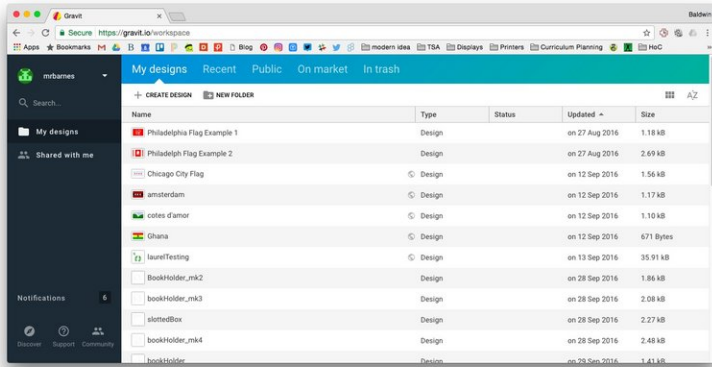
Gravit

Baldwin

Secure https://gravit.io/workspace

Apps Bookmarks M B Blog modern idea TSA Displays Printers Curriculum Planning HoC

mrbarnes

Search...

My designs

Shared with me

Notifications 6

Discover Support Community

My designs Recent Public On market In trash

+ CREATE DESIGN NEW FOLDER

| Name | Type | Status | Updated ▲ | Size |
|---|---|---|---|---|
| Philadelphia Flag Example 1 | Design | | on 27 Aug 2016 | 1.18 kB |
| Philadelph Flag Example 2 | Design | | on 27 Aug 2016 | 2.69 kB |
| Chicago City Flag | Design | | on 12 Sep 2016 | 1.56 kB |
| amsterdam | Design | | on 12 Sep 2016 | 1.17 kB |
| cotes d'amor | Design | | on 12 Sep 2016 | 1.10 kB |
| Ghana | Design | | on 12 Sep 2016 | 671 Bytes |
| laurelTesting | Design | | on 13 Sep 2016 | 35.91 kB |
| BookHolder_mk2 | Design | | on 28 Sep 2016 | 1.86 kB |
| bookHolder_mk3 | Design | | on 28 Sep 2016 | 2.08 kB |
| slottedBox | Design | | on 28 Sep 2016 | 2.27 kB |
| bookHolder_mk4 | Design | | on 28 Sep 2016 | 2.48 kB |
| bookHolder | Design | | on 29 Sep 2016 | 1.41 kB |